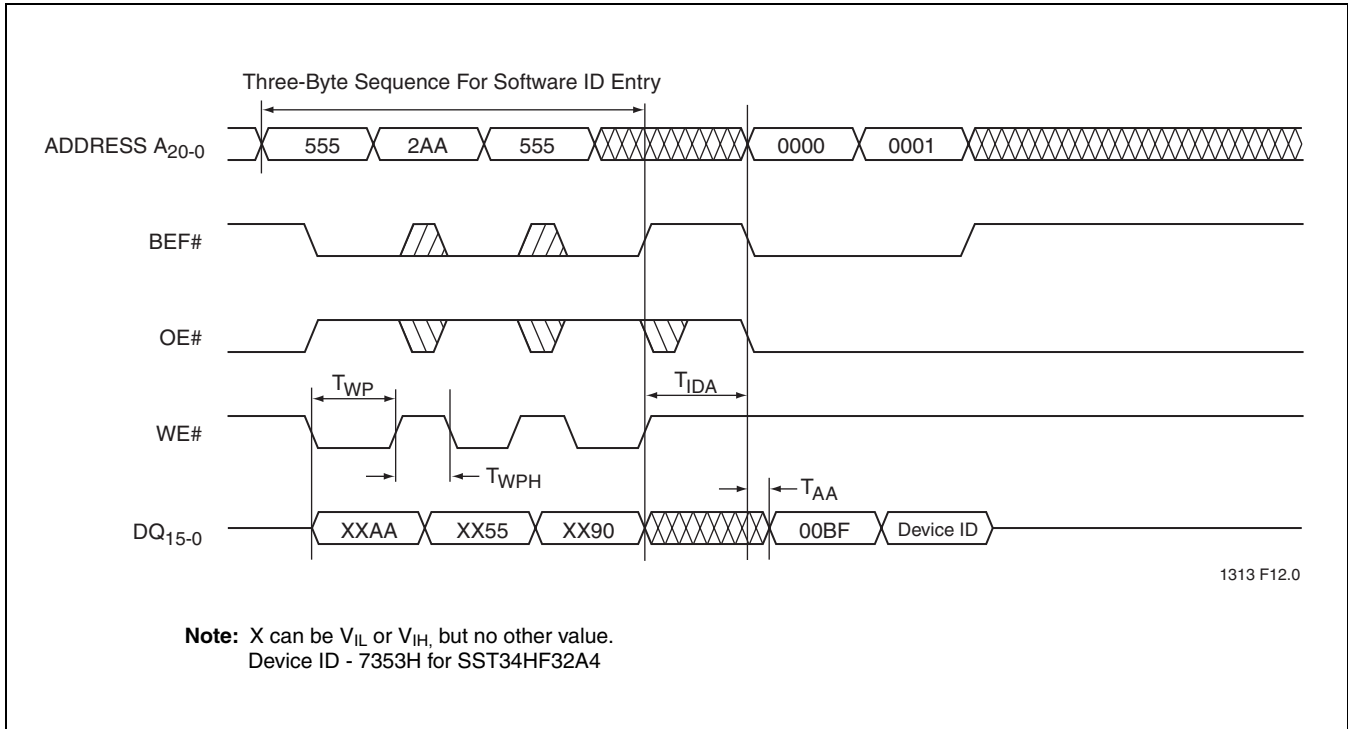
Three-Byte Sequence For Software ID Entry

ADDRESS $A_{20-0}$

555

2AA

555

0000

0001

BEF#

OE#

$T_{WP}$

$T_{IDA}$

WE#

$T_{WPH}$

$T_{AA}$

$DQ_{15-0}$

XXAA

XX55

XX90

00BF

Device ID

1313 F12.0

**Note:** X can be $V_{IL}$ or $V_{IH}$, but no other value.
Device ID - 7353H for SST34HF32A4